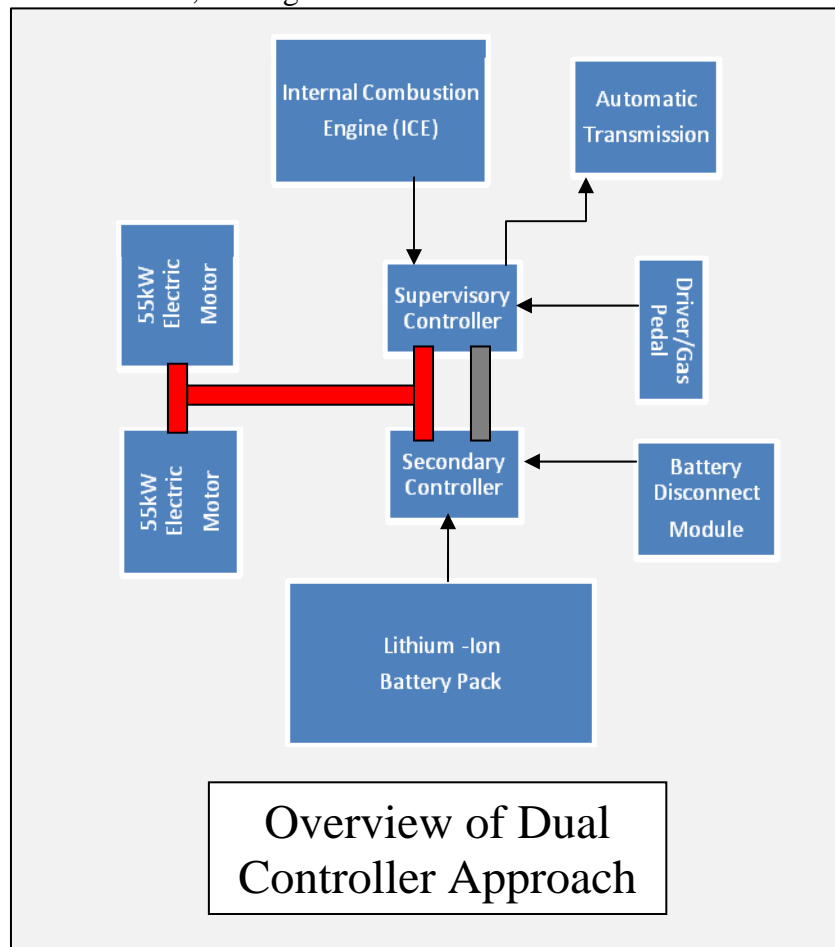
Internal Combustion Engine (ICE)

Automatic Transmission

55kW Electric Motor

Supervisory Controller

Driver/Gas Pedal

55kW Electric Motor

Secondary Controller

Battery Disconnect Module

Lithium -Ion Battery Pack

Overview of Dual Controller Approach